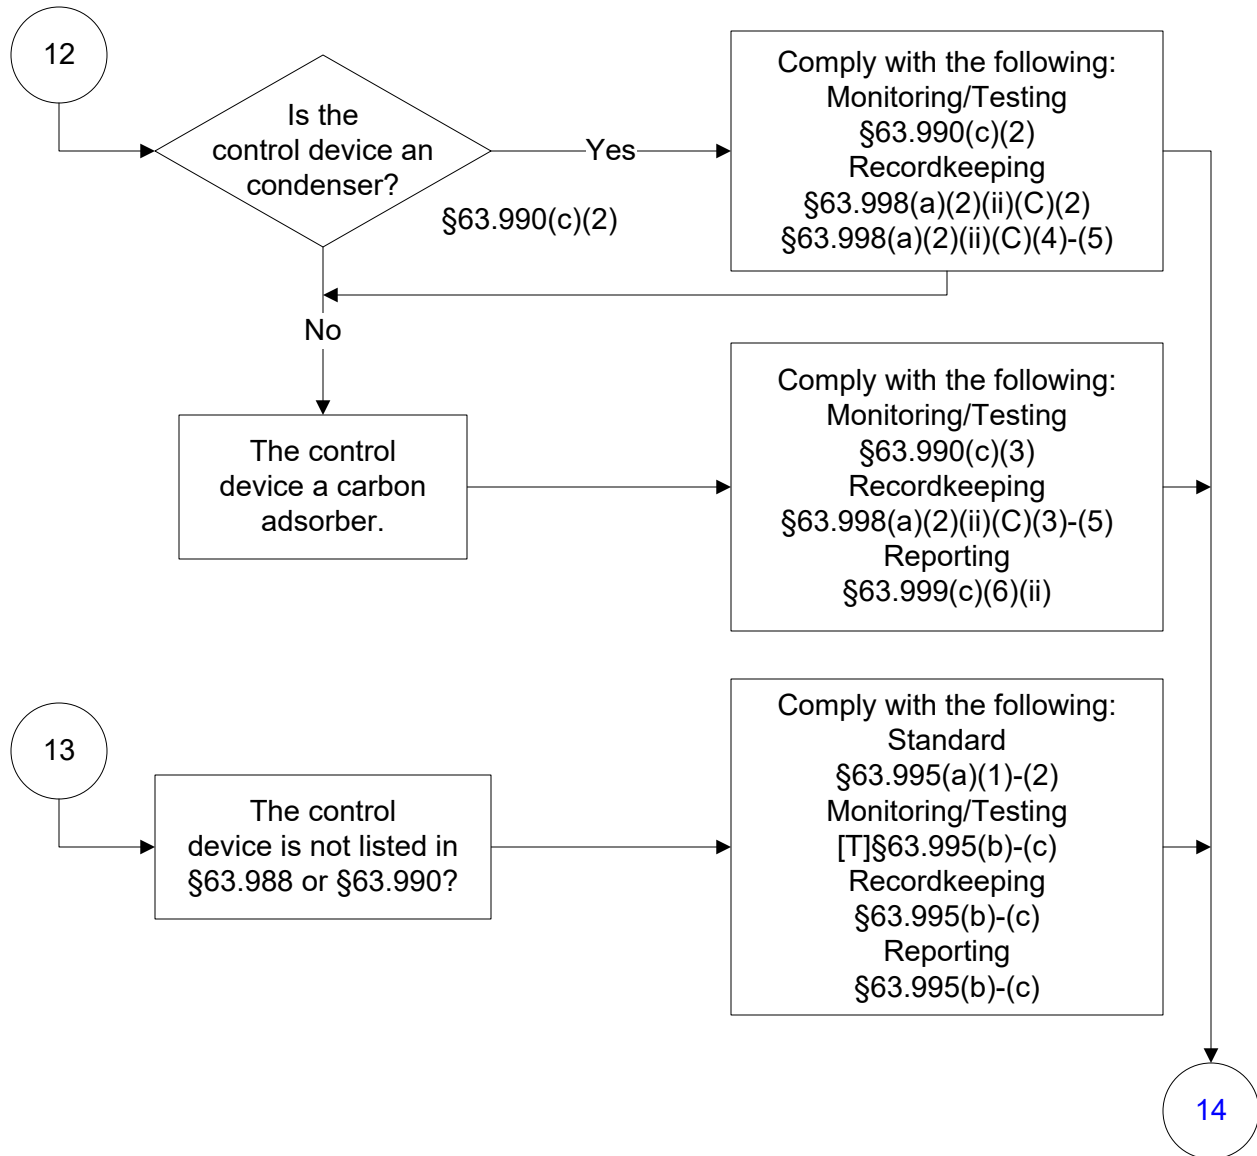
12

Is the control device an condenser?

§63.990(c)(2)

Yes

Comply with the following:
Monitoring/Testing
§63.990(c)(2)
Recordkeeping
§63.998(a)(2)(ii)(C)(2)
§63.998(a)(2)(ii)(C)(4)-(5)

No

The control device a carbon adsorber.

Comply with the following:
Monitoring/Testing
§63.990(c)(3)
Recordkeeping
§63.998(a)(2)(ii)(C)(3)-(5)
Reporting
§63.999(c)(6)(ii)

13

The control device is not listed in §63.988 or §63.990?

Comply with the following:
Standard
§63.995(a)(1)-(2)
Monitoring/Testing
[T]§63.995(b)-(c)
Recordkeeping
§63.995(b)-(c)
Reporting
§63.995(b)-(c)

14